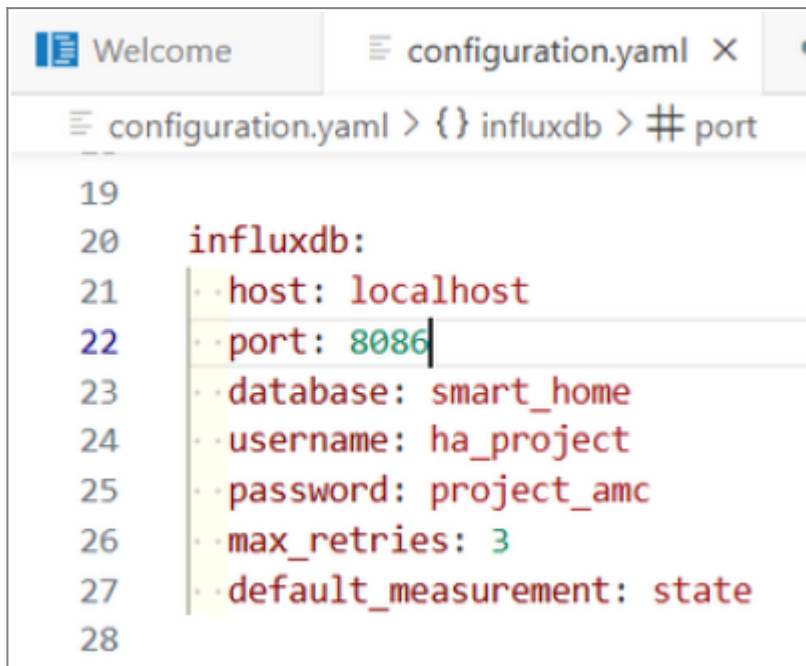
Welcome    configuration.yaml ×

configuration.yaml > {} influxdb > # port

19
20 influxdb:
21   host: localhost
22   port: 8086
23   database: smart_home
24   username: ha_project
25   password: project_amc
26   max_retries: 3
27   default_measurement: state
28